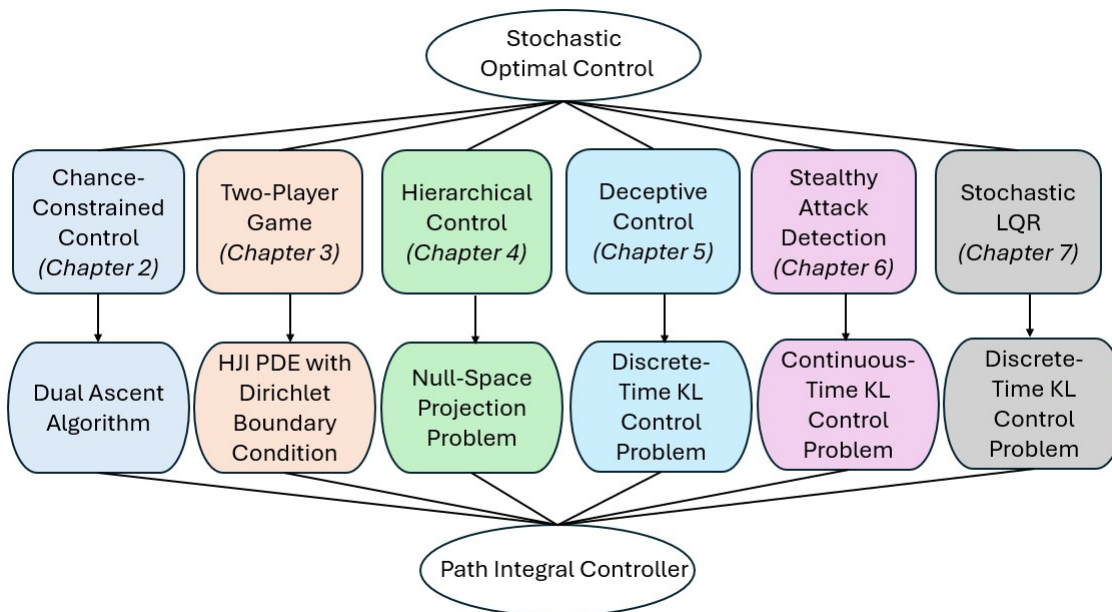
Stochastic Optimal Control

Chance-Constrained Control (Chapter 2)

Two-Player Game (Chapter 3)

Hierarchical Control (Chapter 4)

Deceptive Control (Chapter 5)

Stealthy Attack Detection (Chapter 6)

Stochastic LQR (Chapter 7)

Dual Ascent Algorithm

HJI PDE with Dirichlet Boundary Condition

Null-Space Projection Problem

Discrete-Time KL Control Problem

Continuous-Time KL Control Problem

Discrete-Time KL Control Problem

Path Integral Controller